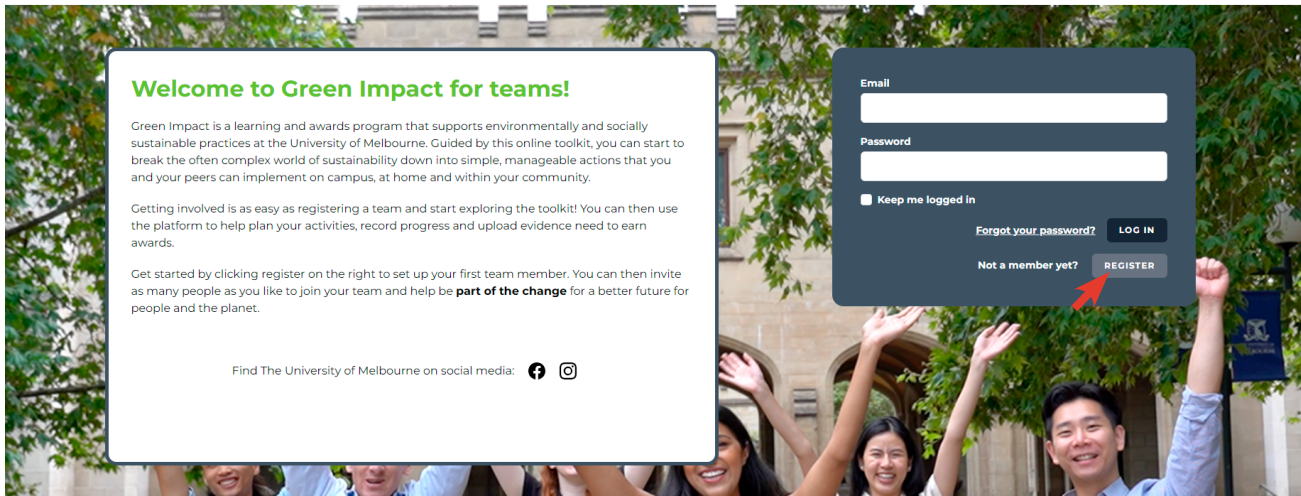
Welcome to Green Impact for teams!

Green Impact is a learning and awards program that supports environmentally and socially sustainable practices at the University of Melbourne. Guided by this online toolkit, you can start to break the often complex world of sustainability down into simple, manageable actions that you and your peers can implement on campus, at home and within your community.

Getting involved is as easy as registering a team and start exploring the toolkit! You can then use the platform to help plan your activities, record progress and upload evidence need to earn awards.

Get started by clicking register on the right to set up your first team member. You can then invite as many people as you like to join your team and help be **part of the change** for a better future for people and the planet.

Find The University of Melbourne on social media:

Email

Password

Keep me logged in

Forgot your password?

LOG IN

Not a member yet?

REGISTER